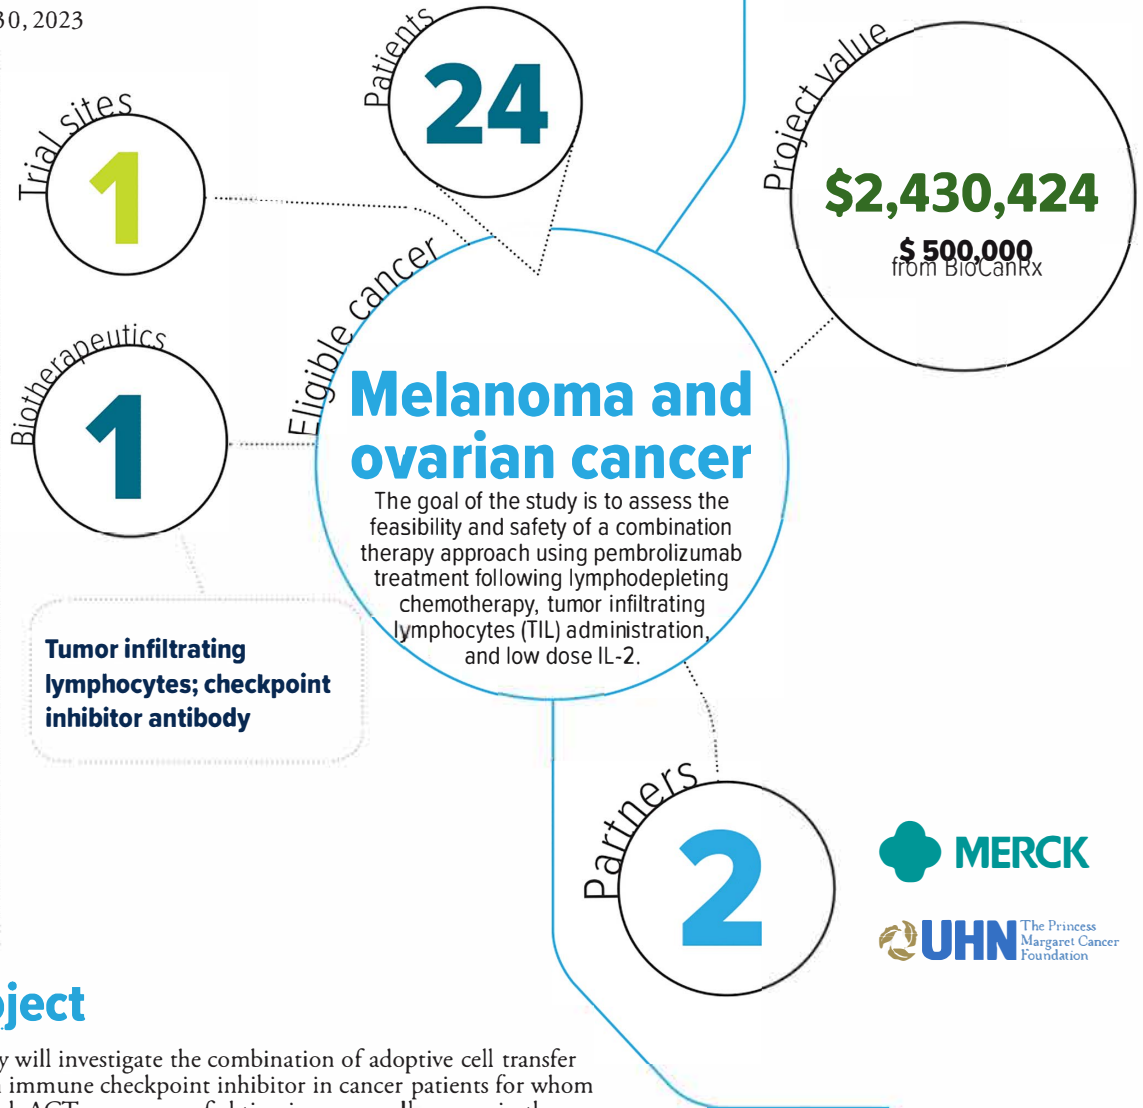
30, 2023

Trial sites
1

Patients
24

Project value
$2,430,424
$ 500,000
from BioCanRx

Biotherapeutics
1

Eligible cancer
Melanoma and ovarian cancer
The goal of the study is to assess the feasibility and safety of a combination therapy approach using pembrolizumab treatment following lymphodepleting chemotherapy, tumor infiltrating lymphocytes (TIL) administration, and low dose IL-2.

Tumor infiltrating lymphocytes; checkpoint inhibitor antibody

Partners
2

MERCK
UHN The Princess Margaret Cancer Foundation

oject
y will investigate the combination of adoptive cell transfer immune checkpoint inhibitor in cancer patients for whom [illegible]